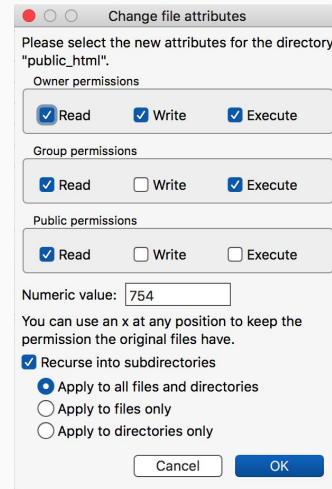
Change file attributes

Please select the new attributes for the directory "public_html".

Owner permissions

Read Write Execute

Group permissions

Read Write Execute

Public permissions

Read Write Execute

Numeric value: 754

You can use an x at any position to keep the permission the original files have.

Recurse into subdirectories

Apply to all files and directories

Apply to files only

Apply to directories only

Cancel OK